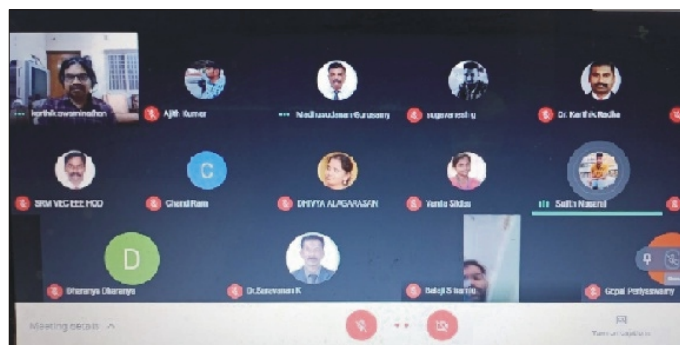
karthik swaminathan
Ajith Kumar
Madhusudanan Gurusamy
sugavaneshj
Dr. Karthik Radha
SRM VEC EEE HOD
C
Charal Ram
DHIVYA ALAGARASAN
Vanita Sikha
Sathu Naseral
D
Dharanya Dharanya
Dr.Saravanan K
Balaji S kumar
Gopal Periyaswamy
Meeting details
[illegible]